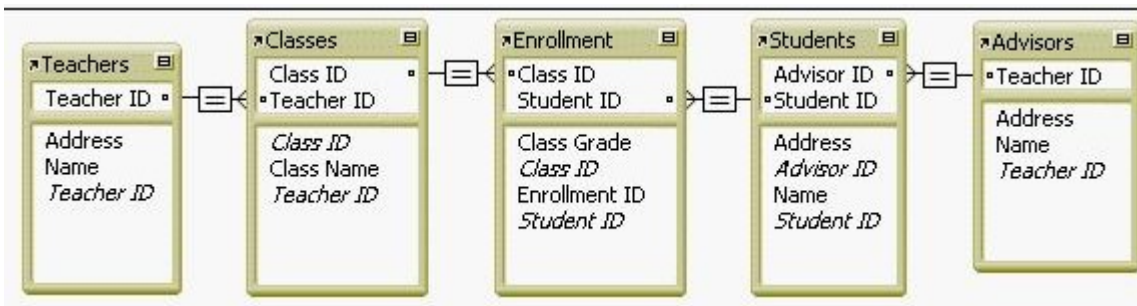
Teachers
Teacher ID
Address
Name
*Teacher ID*

Classes
Class ID
Teacher ID
*Class ID*
Class Name
*Teacher ID*

Enrollment
Class ID
Student ID
Class Grade
*Class ID*
Enrollment ID
*Student ID*

Students
Advisor ID
Student ID
Address
*Advisor ID*
Name
*Student ID*

Advisors
Teacher ID
Address
Name
*Teacher ID*